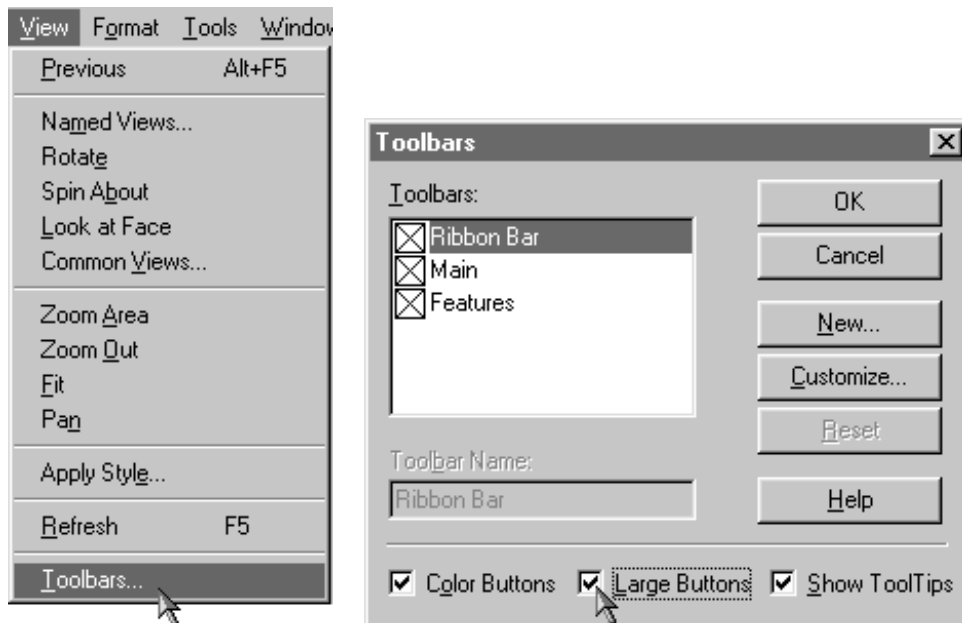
View Format Tools Windov

Previous Alt+F5

Named Views...
Rotate
Spin About
Look at Face
Common Views...

Zoom Area
Zoom Out
Fit
Pan

Apply Style...

Refresh F5

Toolbars...

Toolbars

Toolbars:
Ribbon Bar
Main
Features

OK
Cancel
New...
Customize...
Reset

Toolbar Name:
Ribbon Bar

Help

Color Buttons Large Buttons Show ToolTips